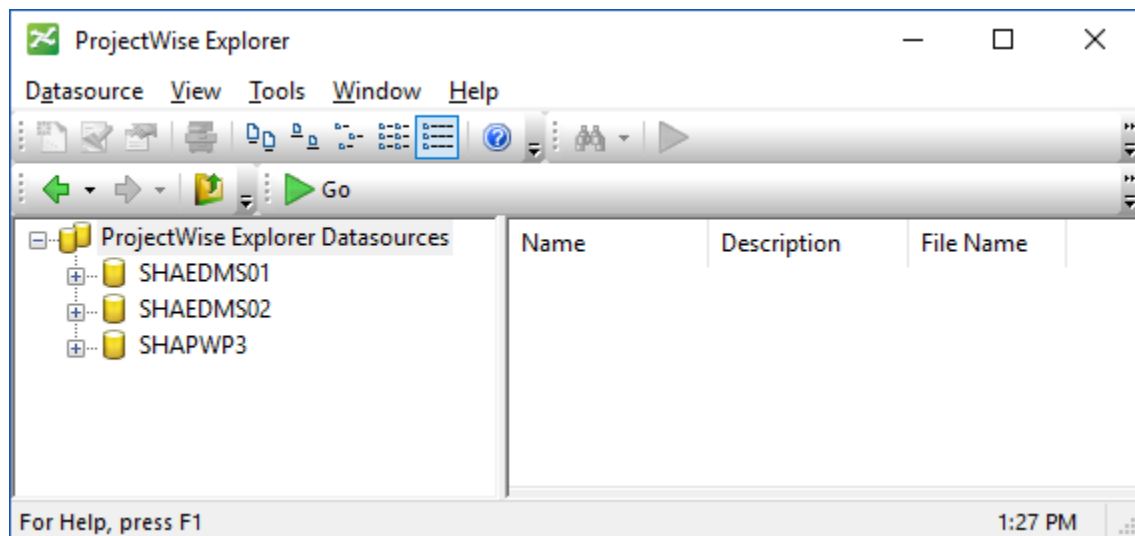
ProjectWise Explorer

Datasource View Tools Window Help

Go

ProjectWise Explorer Datasources
SHAEDMS01
SHAEDMS02
SHAPWP3

| Name | Description | File Name |
|---|---|---|

For Help, press F1

1:27 PM